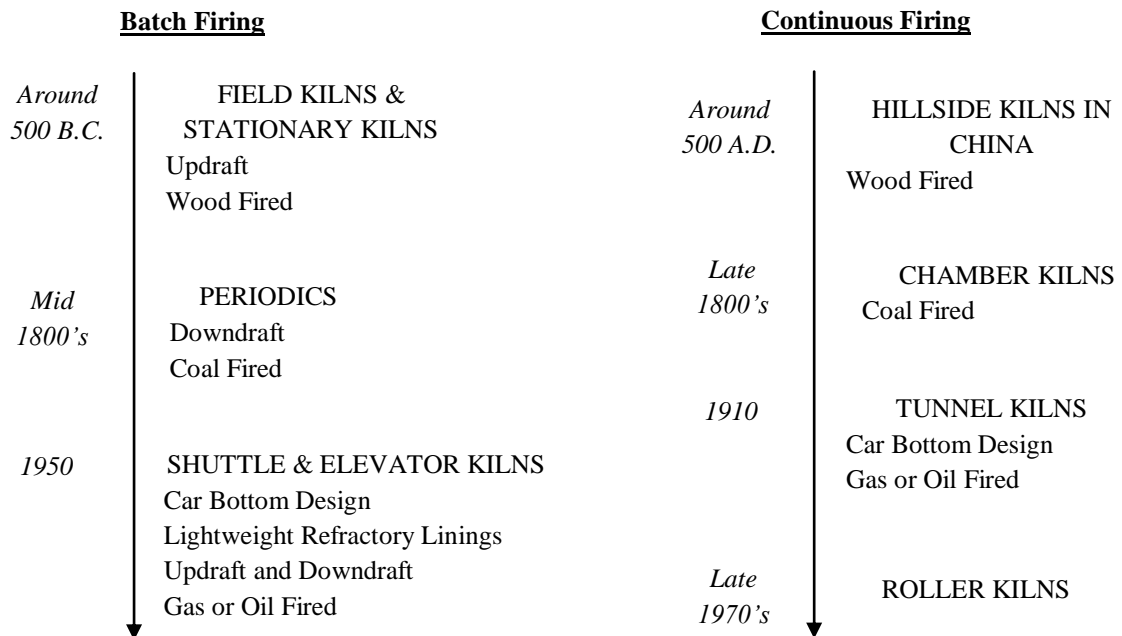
Batch Firing

Around 500 B.C.

FIELD KILNS & STATIONARY KILNS
Updraft
Wood Fired

Mid 1800's

PERIODICS
Downdraft
Coal Fired

1950

SHUTTLE & ELEVATOR KILNS
Car Bottom Design
Lightweight Refractory Linings
Updraft and Downdraft
Gas or Oil Fired

Continuous Firing

Around 500 A.D.

HILLSIDE KILNS IN CHINA
Wood Fired

Late 1800's

CHAMBER KILNS
Coal Fired

1910

TUNNEL KILNS
Car Bottom Design
Gas or Oil Fired

Late 1970's

ROLLER KILNS